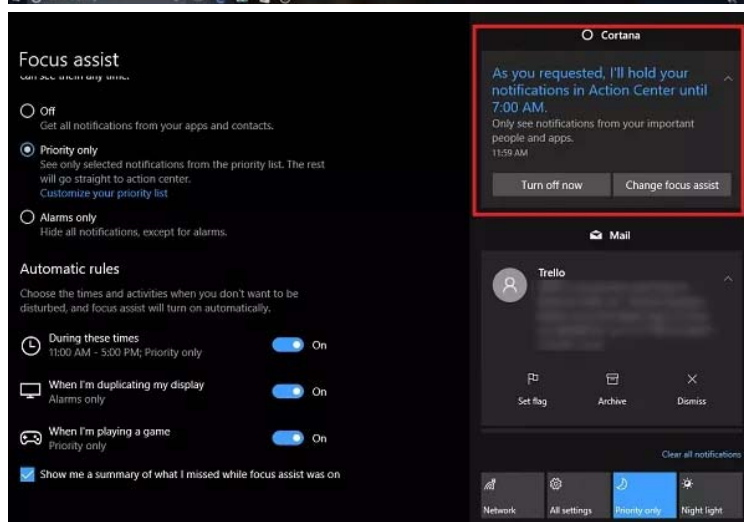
Focus assist

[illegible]

Off
Get all notifications from your apps and contacts.

Priority only
See only selected notifications from the priority list. The rest will go straight to action center.
Customize your priority list

Alarms only
Hide all notifications, except for alarms.

Automatic rules

Choose the times and activities when you don't want to be disturbed, and focus assist will turn on automatically.

During these times
11:00 AM - 5:00 PM; Priority only
On

When I'm duplicating my display
Alarms only
On

When I'm playing a game
Priority only
On

Show me a summary of what I missed while focus assist was on

Cortana

As you requested, I'll hold your notifications in Action Center until 7:00 AM.
Only see notifications from your important people and apps.
11:59 AM

Turn off now
Change focus assist

Mail

Trello
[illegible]

Set flag
Archive
Dismiss

Clear all notifications

Network
All settings
Priority only
Night light